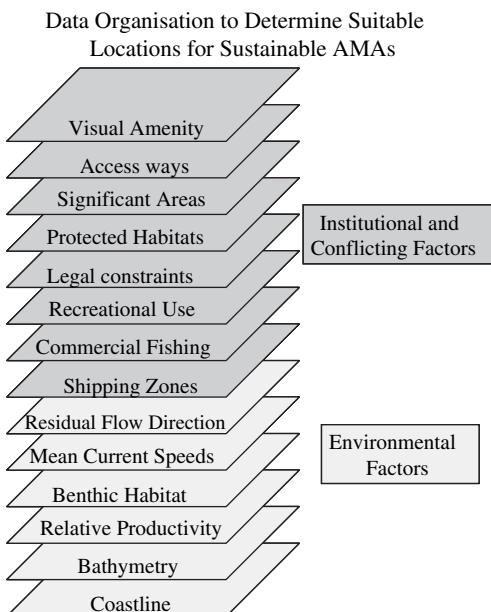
Data Organisation to Determine Suitable Locations for Sustainable AMAs

Visual Amenity

Access ways

Significant Areas

Protected Habitats

Legal constraints

Recreational Use

Commercial Fishing

Shipping Zones

Residual Flow Direction

Mean Current Speeds

Benthic Habitat

Relative Productivity

Bathymetry

Coastline

Institutional and Conflicting Factors

Environmental Factors